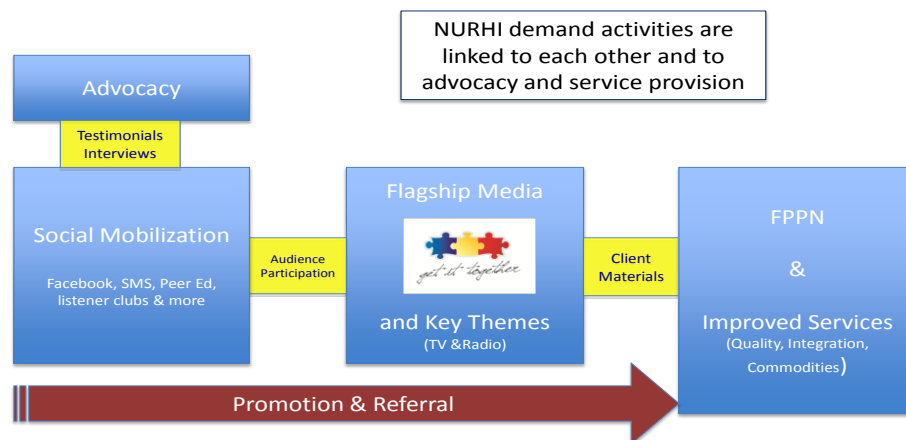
NURHI demand activities are linked to each other and to advocacy and service provision

Advocacy

Testimonials Interviews

Social Mobilization

Facebook, SMS, Peer Ed, listener clubs & more

Audience Participation

Flagship Media

get it together

and Key Themes
(TV &Radio)

Client Materials

FPPN

&

Improved Services
(Quality, Integration, Commodities)

Promotion & Referral